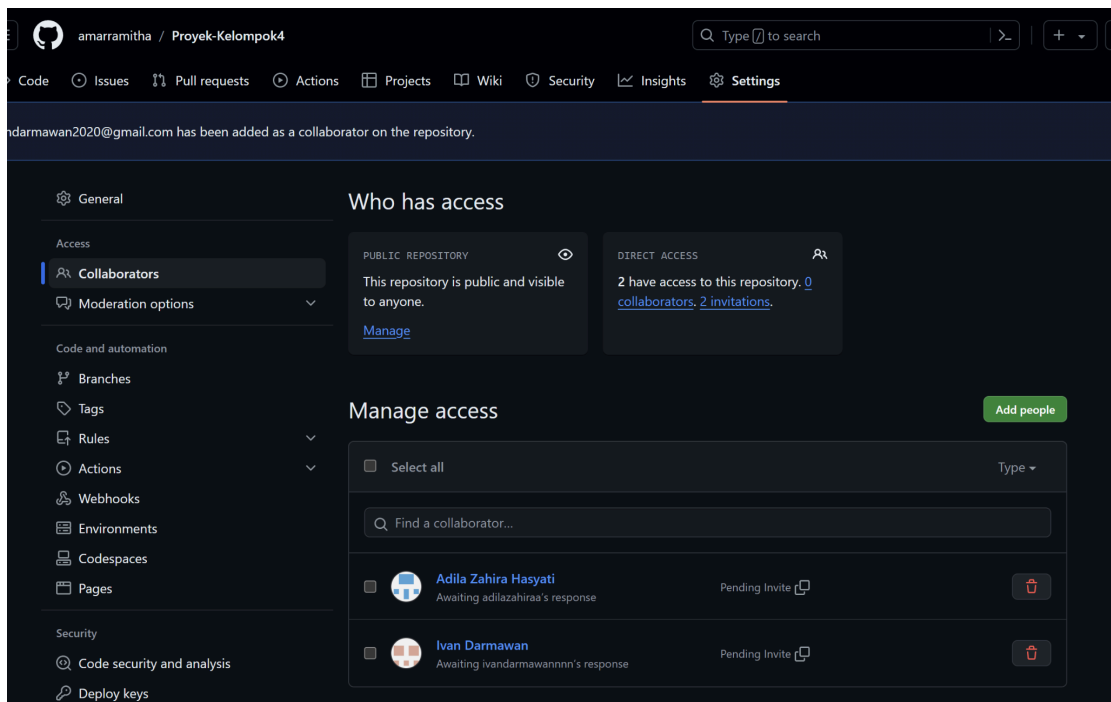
amarramitha / Proyek-Kelompok4

Type / to search

Code Issues Pull requests Actions Projects Wiki Security Insights Settings

ndarmawan2020@gmail.com has been added as a collaborator on the repository.

General

Access

Collaborators

Moderation options

Code and automation

Branches

Tags

Rules

Actions

Webhooks

Environments

Codespaces

Pages

Security

Code security and analysis

Deploy keys

Who has access

PUBLIC REPOSITORY

This repository is public and visible to anyone.

Manage

DIRECT ACCESS

2 have access to this repository. 0 collaborators. 2 invitations.

Manage access

Add people

Select all

Type

Find a collaborator...

Adila Zahira Hasyati
Awaiting adilazahiraa's response

Pending Invite

Ivan Darmawan
Awaiting ivandarmawannnn's response

Pending Invite